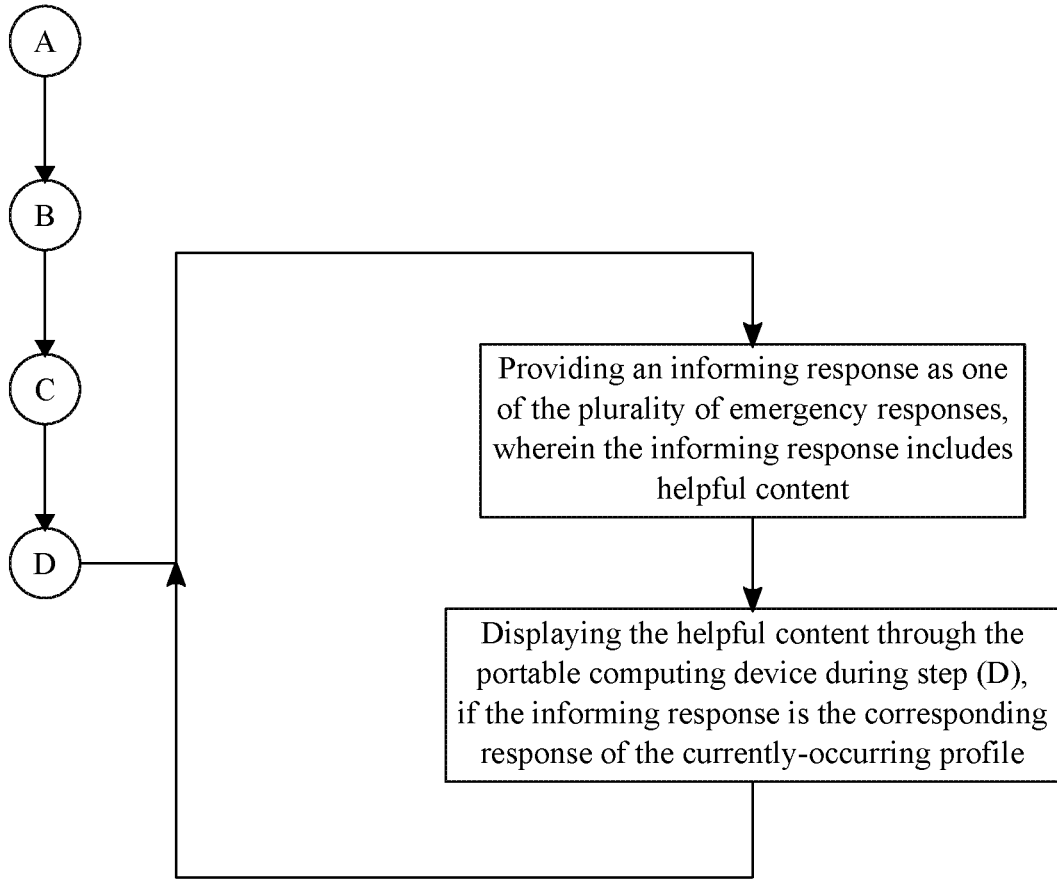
A

B

C

D

Providing an informing response as one of the plurality of emergency responses, wherein the informing response includes helpful content

Displaying the helpful content through the portable computing device during step (D), if the informing response is the corresponding response of the currently-occurring profile